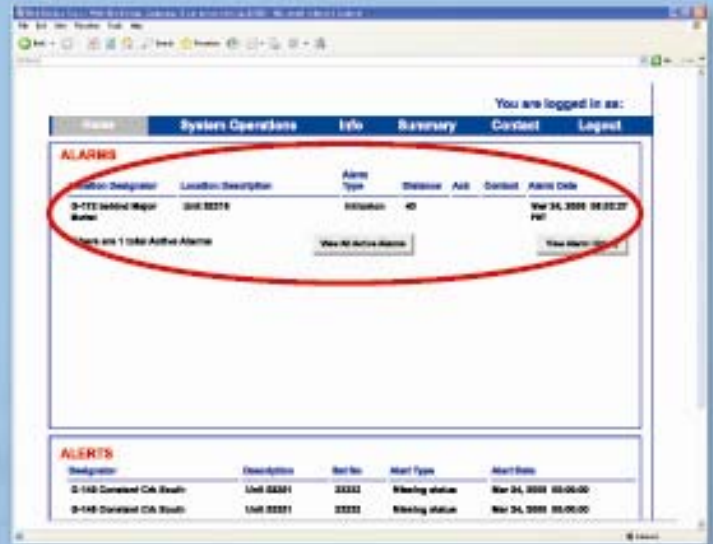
You are logged in as:

Home | System Operations | Info | Summary | Contact | Logout

ALARMS

| Location Designator | Location Description | Alarm Type | Distance | Ack | Contact | Alarm Date |
|---|---|---|---|---|---|---|
| G-112 behind Major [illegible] | Unit 00219 | Intrusion | 40 | | | Mar 24, 2008 08:02:27 PM |

There are 1 total Active Alarms

View All Active Alarms

View Alarm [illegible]

ALERTS

| Designator | Description | Ref No. | Alert Type | Alert Date |
|---|---|---|---|---|
| G-148 Constant C/A South | Unit 00201 | 23333 | Missing status | Mar 24, 2008 00:00:00 |
| G-148 Constant C/A South | Unit 00201 | 23333 | Missing status | Mar 24, 2008 00:00:00 |